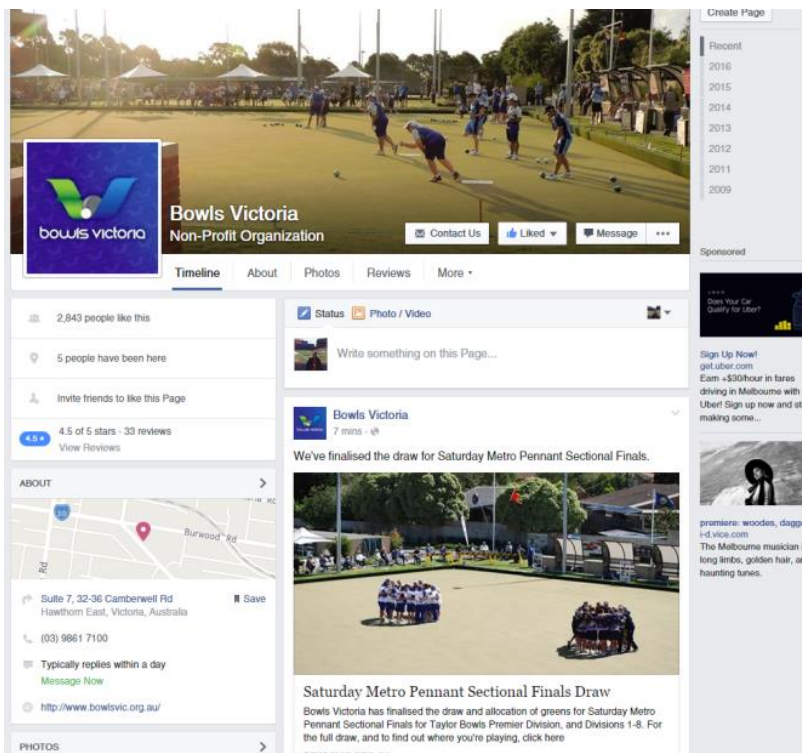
Create Page

Recent
2016
2015
2014
2013
2012
2011
2009

bowls victoria

Bowls Victoria
Non-Profit Organization

Contact Us
Liked
Message
•••

Timeline
About
Photos
Reviews
More

2,843 people like this

5 people have been here

Invite friends to like this Page

4.5
4.5 of 5 stars · 33 reviews
View Reviews

ABOUT

Burwood Rd
Rd

Suite 7, 32-36 Camberwell Rd
Hawthorn East, Victoria, Australia
Save

(03) 9861 7100

Typically replies within a day
Message Now

http://www.bowlsvic.org.au/

PHOTOS

Status
Photo / Video

Write something on this Page...

Bowls Victoria
7 mins

We've finalised the draw for Saturday Metro Pennant Sectional Finals.

Saturday Metro Pennant Sectional Finals Draw

Bowls Victoria has finalised the draw and allocation of greens for Saturday Metro Pennant Sectional Finals for Taylor Bowls Premier Division, and Divisions 1-8. For the full draw, and to find out where you're playing, click here

Sponsored

Does Your Car Qualify for Uber?

Sign Up Now!
get.uber.com
Earn +$30/hour in fares driving in Melbourne with Uber! Sign up now and st making some...

premiere: woodes, dagg
i-d.vice.com
The Melbourne musician long limbs, golden hair, a haunting tunes.